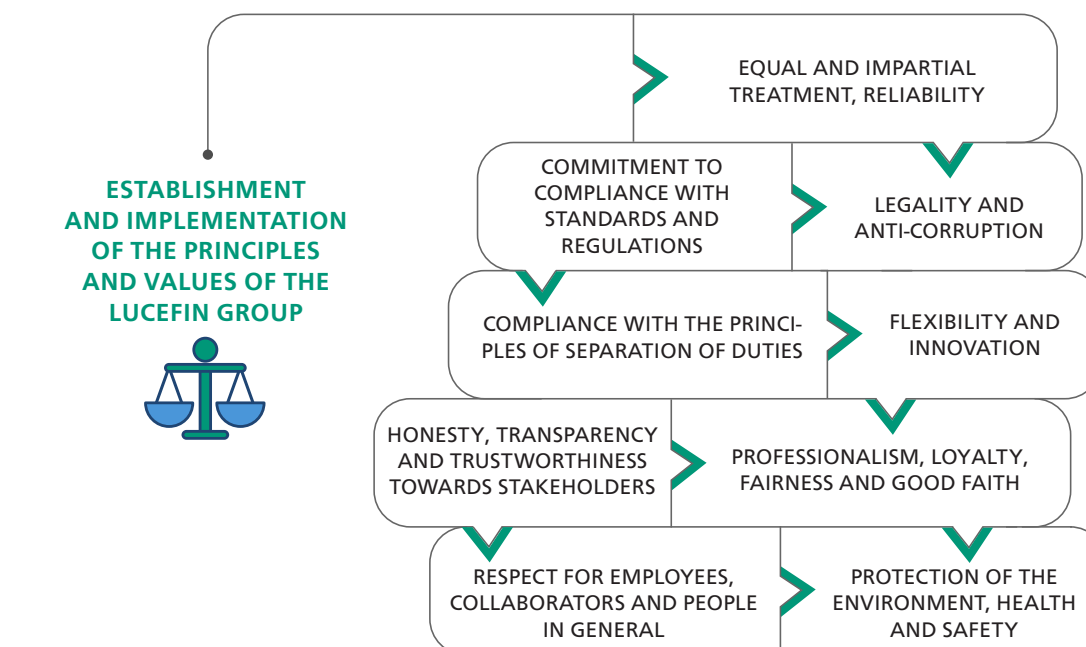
ESTABLISHMENT AND IMPLEMENTATION OF THE PRINCIPLES AND VALUES OF THE LUCEFIN GROUP

EQUAL AND IMPARTIAL TREATMENT, RELIABILITY

COMMITMENT TO COMPLIANCE WITH STANDARDS AND REGULATIONS

LEGALITY AND ANTI-CORRUPTION

COMPLIANCE WITH THE PRINCIPLES OF SEPARATION OF DUTIES

FLEXIBILITY AND INNOVATION

HONESTY, TRANSPARENCY AND TRUSTWORTHINESS TOWARDS STAKEHOLDERS

PROFESSIONALISM, LOYALTY, FAIRNESS AND GOOD FAITH

RESPECT FOR EMPLOYEES, COLLABORATORS AND PEOPLE IN GENERAL

PROTECTION OF THE ENVIRONMENT, HEALTH AND SAFETY